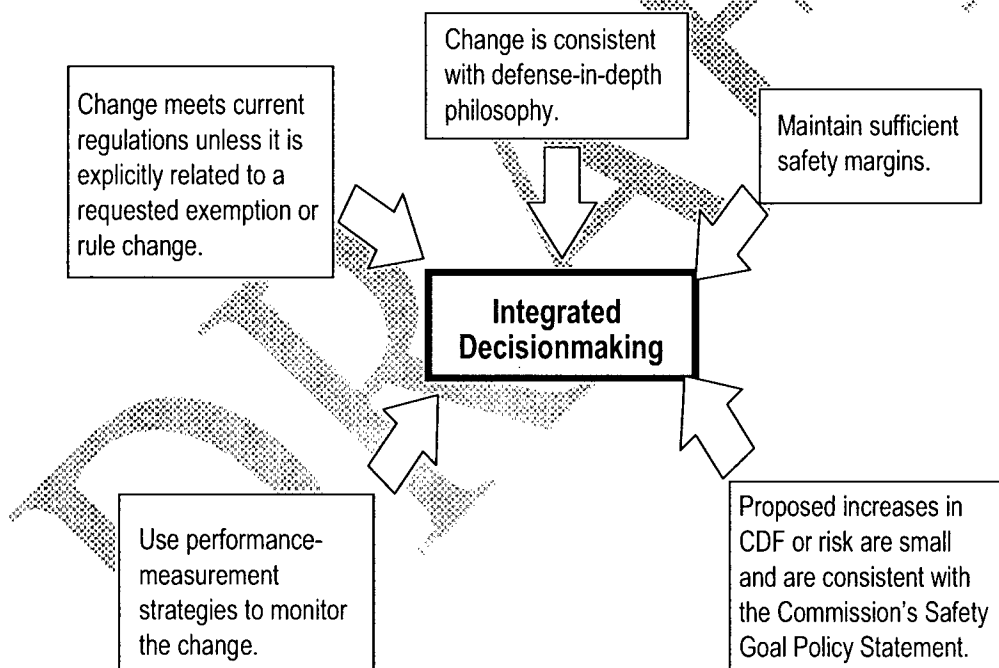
Change is consistent with defense-in-depth philosophy.

Change meets current regulations unless it is explicitly related to a requested exemption or rule change.

Maintain sufficient safety margins.

Integrated Decisionmaking

Use performance-measurement strategies to monitor the change.

Proposed increases in CDF or risk are small and are consistent with the Commission's Safety Goal Policy Statement.